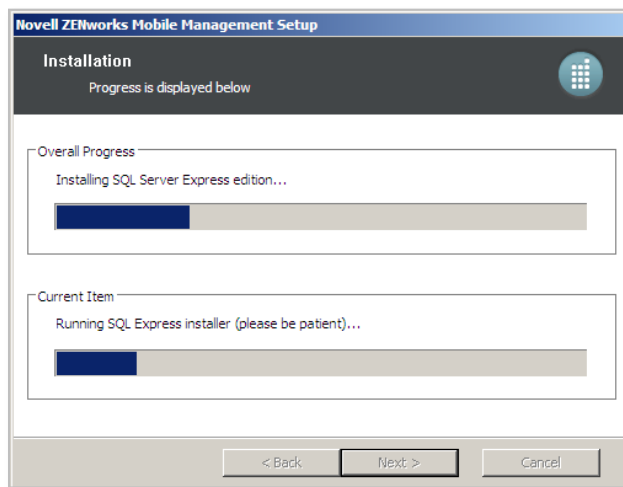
Novell ZENworks Mobile Management Setup

Installation

Progress is displayed below

Overall Progress

Installing SQL Server Express edition...

Current Item

Running SQL Express installer (please be patient)...

< Back

Next >

Cancel